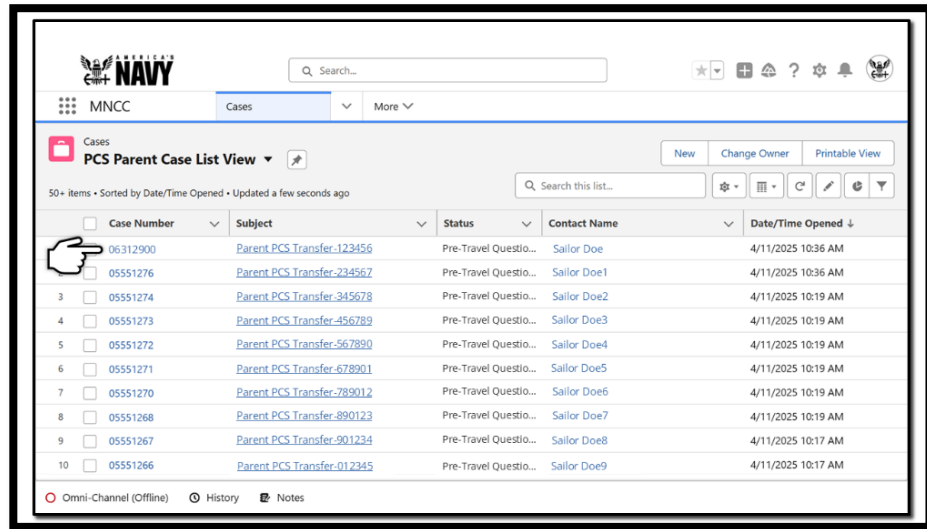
AMERICA'S NAVY

Search...

MNCC Cases More

Cases
PCS Parent Case List View

New Change Owner Printable View

50+ items • Sorted by Date/Time Opened • Updated a few seconds ago

Search this list...

| | | Case Number | Subject | Status | Contact Name | Date/Time Opened ↓ |
|---|---|---|---|---|---|---|
| | | 06312900 | Parent PCS Transfer-123456 | Pre-Travel Questio... | Sailor Doe | 4/11/2025 10:36 AM |
| | | 05551276 | Parent PCS Transfer-234567 | Pre-Travel Questio... | Sailor Doe1 | 4/11/2025 10:36 AM |
| 3 | | 05551274 | Parent PCS Transfer-345678 | Pre-Travel Questio... | Sailor Doe2 | 4/11/2025 10:19 AM |
| 4 | | 05551273 | Parent PCS Transfer-456789 | Pre-Travel Questio... | Sailor Doe3 | 4/11/2025 10:19 AM |
| 5 | | 05551272 | Parent PCS Transfer-567890 | Pre-Travel Questio... | Sailor Doe4 | 4/11/2025 10:19 AM |
| 6 | | 05551271 | Parent PCS Transfer-678901 | Pre-Travel Questio... | Sailor Doe5 | 4/11/2025 10:19 AM |
| 7 | | 05551270 | Parent PCS Transfer-789012 | Pre-Travel Questio... | Sailor Doe6 | 4/11/2025 10:19 AM |
| 8 | | 05551268 | Parent PCS Transfer-890123 | Pre-Travel Questio... | Sailor Doe7 | 4/11/2025 10:19 AM |
| 9 | | 05551267 | Parent PCS Transfer-901234 | Pre-Travel Questio... | Sailor Doe8 | 4/11/2025 10:17 AM |
| 10 | | 05551266 | Parent PCS Transfer-012345 | Pre-Travel Questio... | Sailor Doe9 | 4/11/2025 10:17 AM |

Omni-Channel (Offline) History Notes